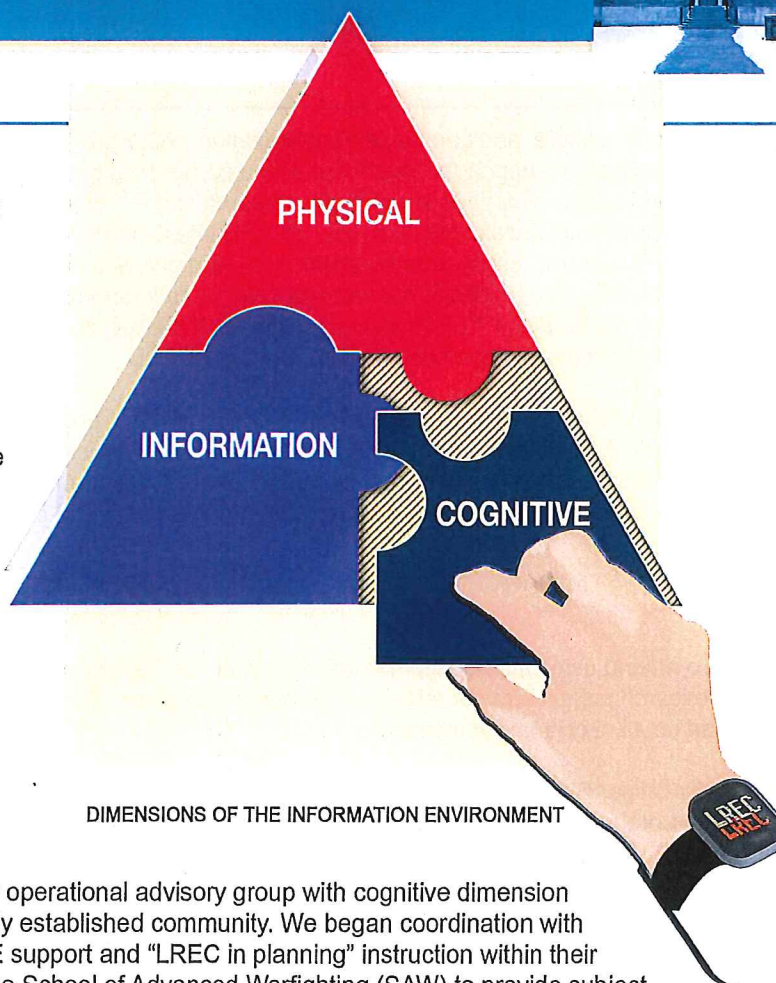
PHYSICAL

INFORMATION

COGNITIVE

LREC

LREC

DIMENSIONS OF THE INFORMATION ENVIRONMENT

operational advisory group with cognitive dimension y established community. We began coordination with E support and "LREC in planning" instruction within their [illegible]